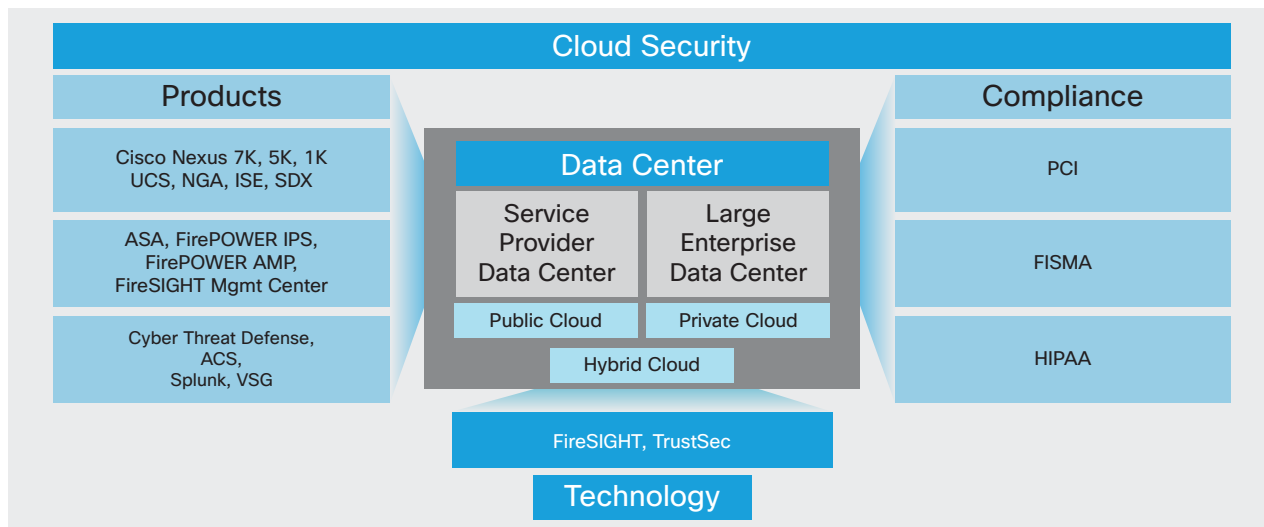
Cloud Security

Products

Cisco Nexus 7K, 5K, 1K UCS, NGA, ISE, SDX

ASA, FirePOWER IPS, FirePOWER AMP, FireSIGHT Mgmt Center

Cyber Threat Defense, ACS, Splunk, VSG

Data Center

Service Provider Data Center

Large Enterprise Data Center

Public Cloud

Private Cloud

Hybrid Cloud

Compliance

PCI

FISMA

HIPAA

FireSIGHT, TrustSec

Technology